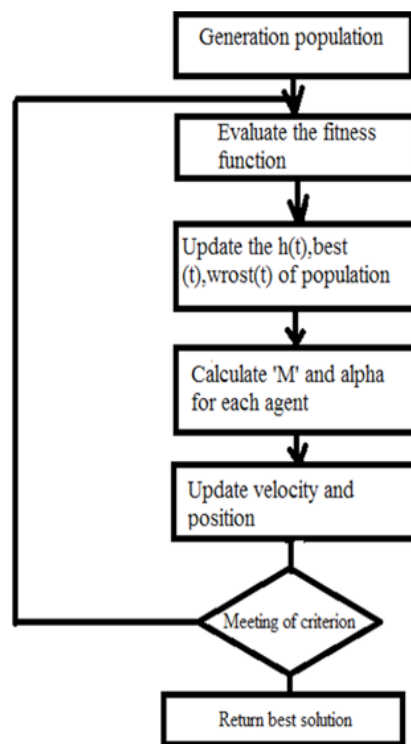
Generation population

Evaluate the fitness function

Update the h(t),best (t),wrost(t) of population

Calculate 'M' and alpha for each agent

Update velocity and position

Meeting of criterion

Return best solution